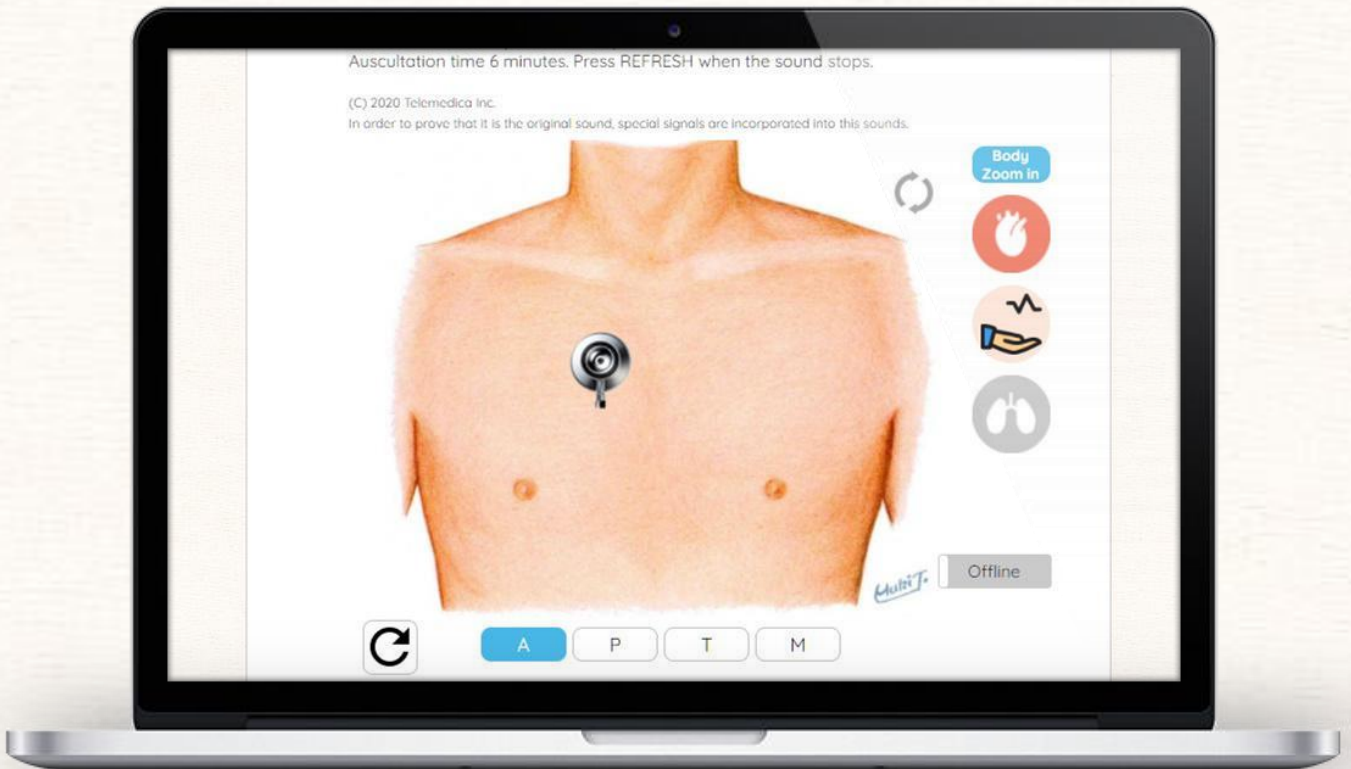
Auscultation time 6 minutes. Press REFRESH when the sound stops.

(C) 2020 Telemedica Inc.
In order to prove that it is the original sound, special signals are incorporated into this sounds.

Body Zoom in

Multi T.

Offline

A P T M